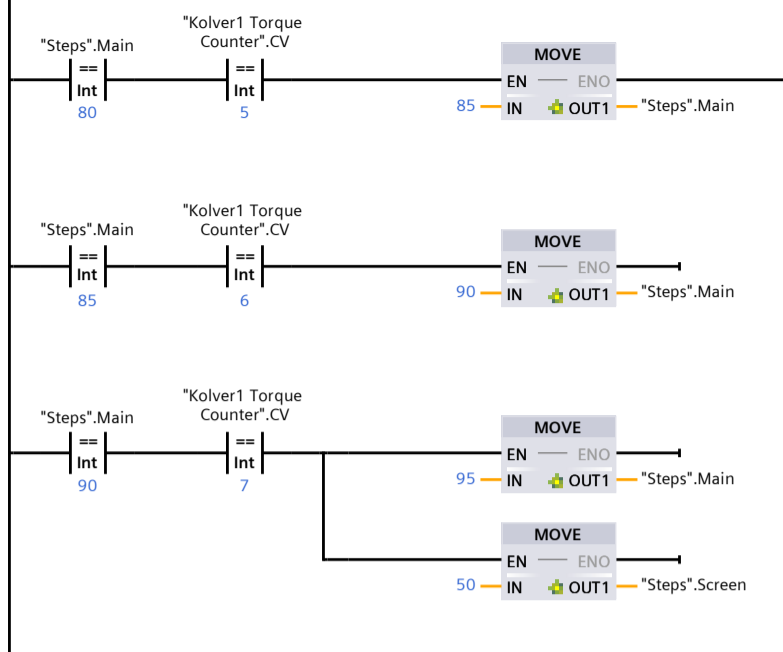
"Steps".Main
==
Int
80

"Kolver1 Torque Counter".CV
==
Int
5

MOVE
EN — ENO
85 IN OUT1 "Steps".Main

"Steps".Main
==
Int
85

"Kolver1 Torque Counter".CV
==
Int
6

MOVE
EN — ENO
90 IN OUT1 "Steps".Main

"Steps".Main
==
Int
90

"Kolver1 Torque Counter".CV
==
Int
7

MOVE
EN — ENO
95 IN OUT1 "Steps".Main

MOVE
EN — ENO
50 IN OUT1 "Steps".Screen